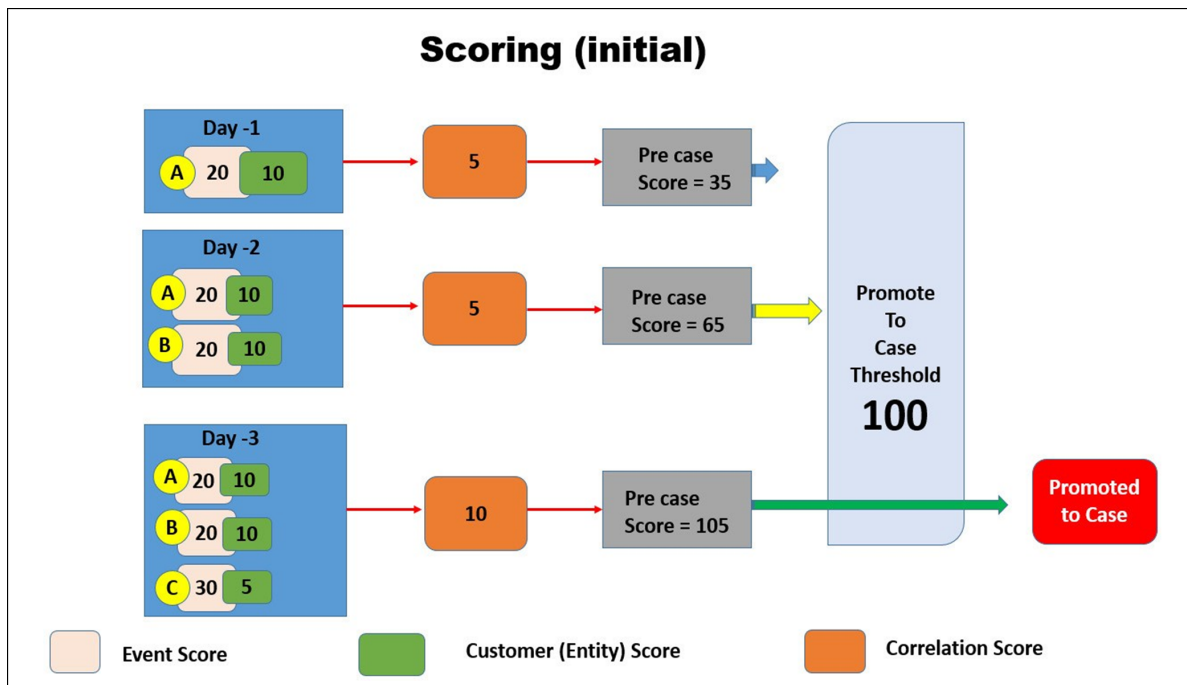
Scoring (initial)

Day -1
A 20 10

5

Pre case
Score = 35

Day -2
A 20 10
B 20 10

5

Pre case
Score = 65

Promote
To
Case
Threshold
100

Day -3
A 20 10
B 20 10
C 30 5

10

Pre case
Score = 105

Promoted to Case

Event Score

Customer (Entity) Score

Correlation Score